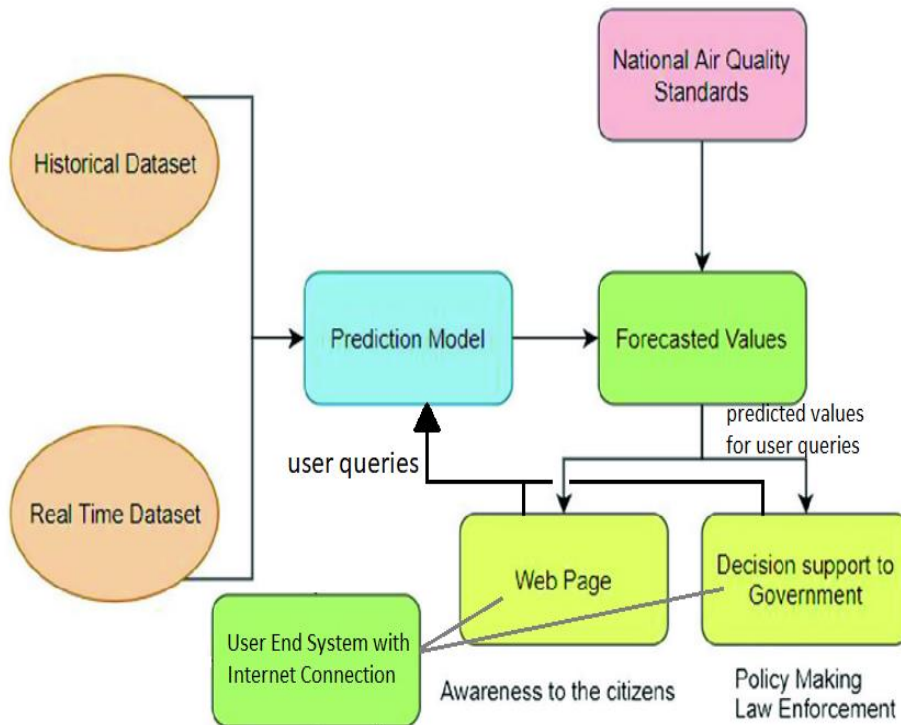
National Air Quality Standards

Historical Dataset

Prediction Model

Forecasted Values

predicted values for user queries

user queries

Real Time Dataset

Web Page

Decision support to Government

User End System with Internet Connection

Awareness to the citizens

Policy Making
Law Enforcement